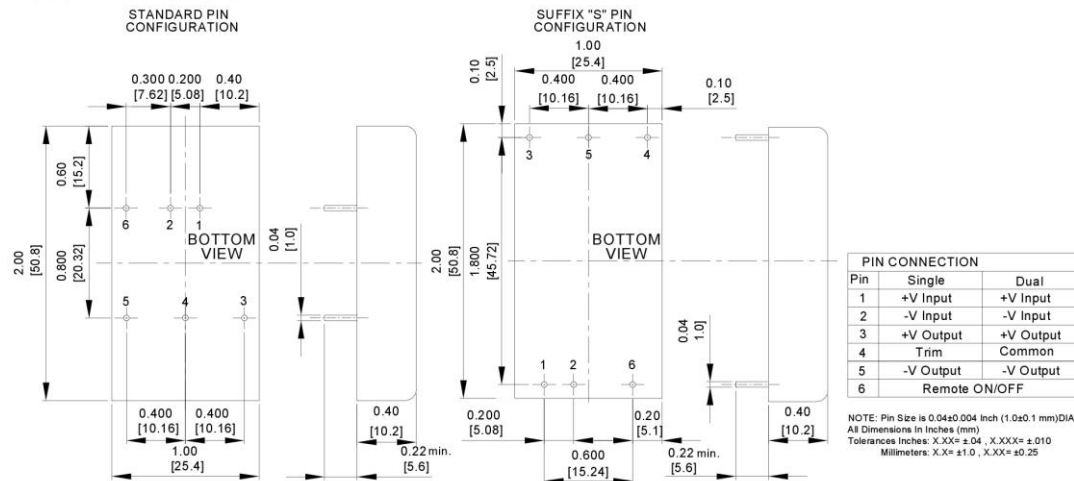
STANDARD PIN CONFIGURATION

0.300 [7.62] 0.200 [5.08] 0.40 [10.2]

0.60 [15.2]

6 2 1

BOTTOM VIEW

0.04 [1.0]

2.00 [50.8]

0.800 [20.32]

5 4 3

0.400 [10.16] 0.400 [10.16]

1.00 [25.4]

0.40 [10.2]

0.22 min. [5.6]

SUFFIX "S" PIN CONFIGURATION

1.00 [25.4]

0.10 [2.5]

0.400 [10.16] 0.400 [10.16]

0.10 [2.5]

3 5 4

BOTTOM VIEW

2.00 [50.8]

1.800 [45.72]

0.04 [1.0]

1 2 6

0.200 [5.08]

0.20 [5.1]

0.600 [15.24]

0.22 min. [5.6]

0.40 [10.2]

| PIN CONNECTION | | |
|---|---|---|
| Pin | Single | Dual |
| 1 | +V Input | +V Input |
| 2 | -V Input | -V Input |
| 3 | +V Output | +V Output |
| 4 | Trim | Common |
| 5 | -V Output | -V Output |
| 6 | Remote ON/OFF | |

NOTE: Pin Size is 0.04±0.004 Inch (1.0±0.1 mm)DIA
All Dimensions In Inches (mm)
Tolerances Inches: X.XX= ±.04 , X.XXX= ±.010
Millimeters: X.X= ±1.0 , X.XX= ±0.25